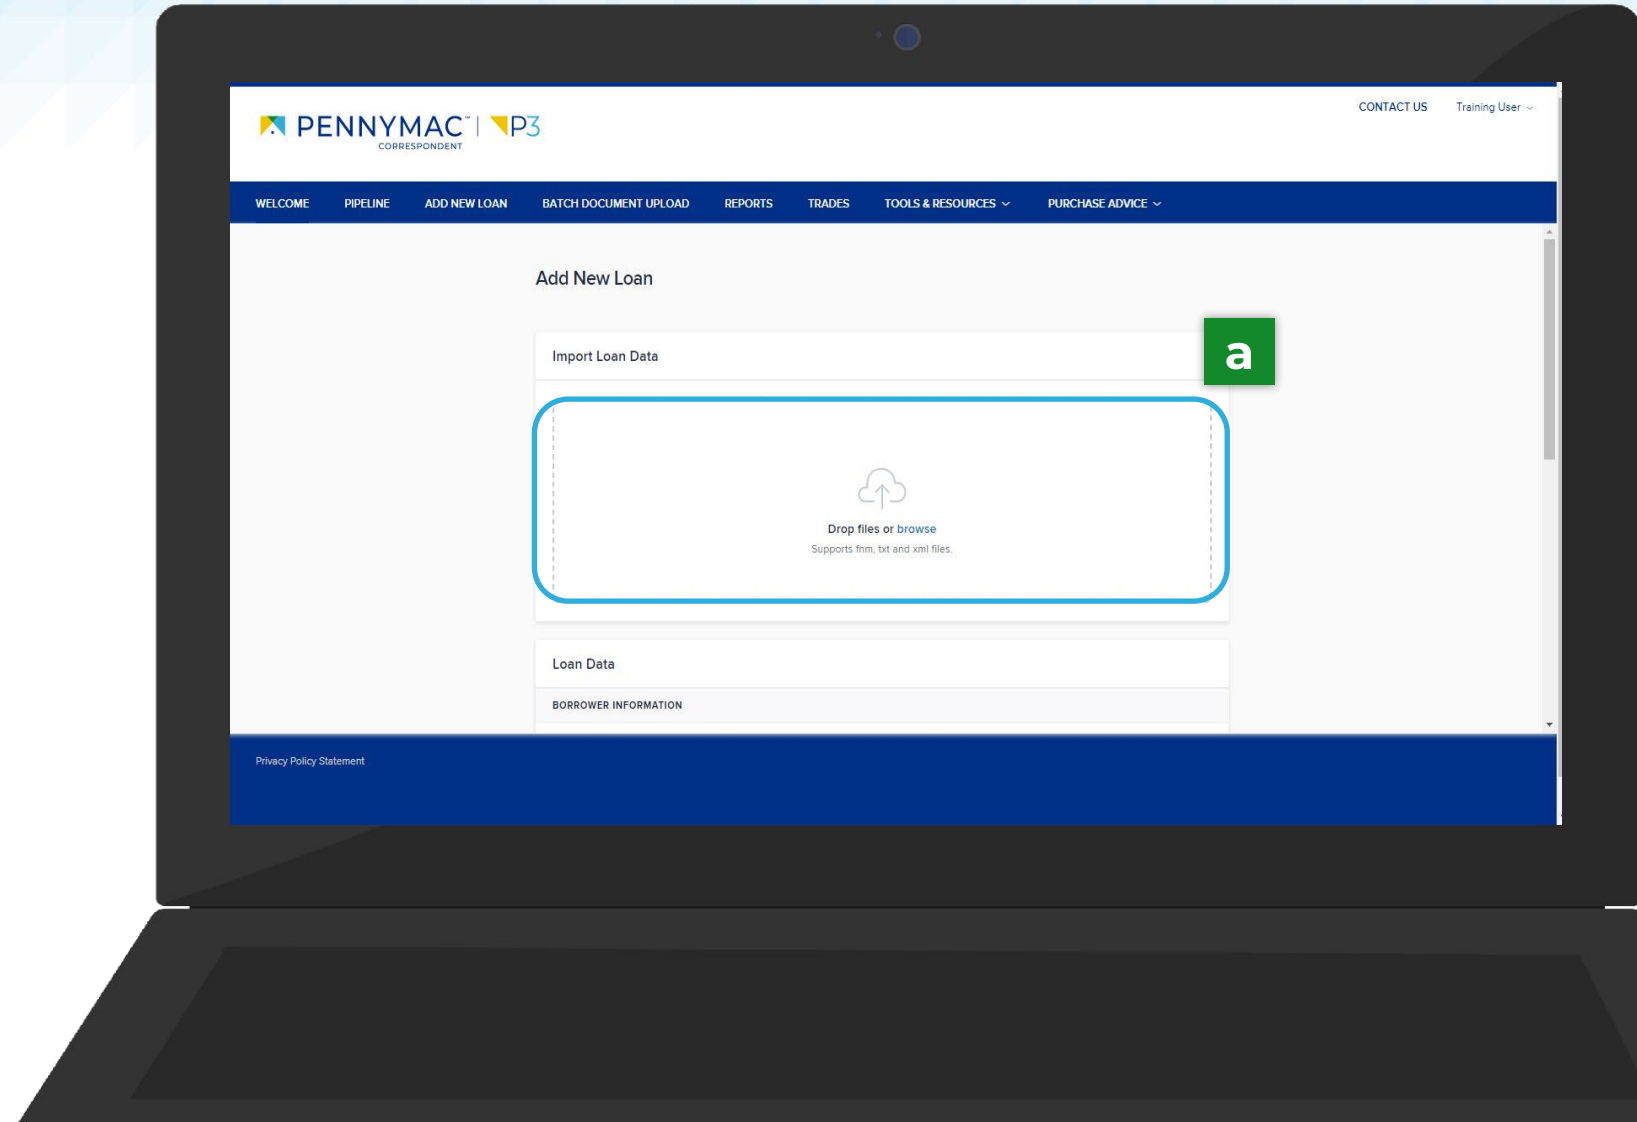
PENNYMAC™ CORRESPONDENT | P3

CONTACT US Training User

WELCOME PIPELINE ADD NEW LOAN BATCH DOCUMENT UPLOAD REPORTS TRADES TOOLS & RESOURCES PURCHASE ADVICE

Add New Loan

Import Loan Data

a

Drop files or browse
Supports fnm, txt and xml files.

Loan Data

BORROWER INFORMATION

Privacy Policy Statement